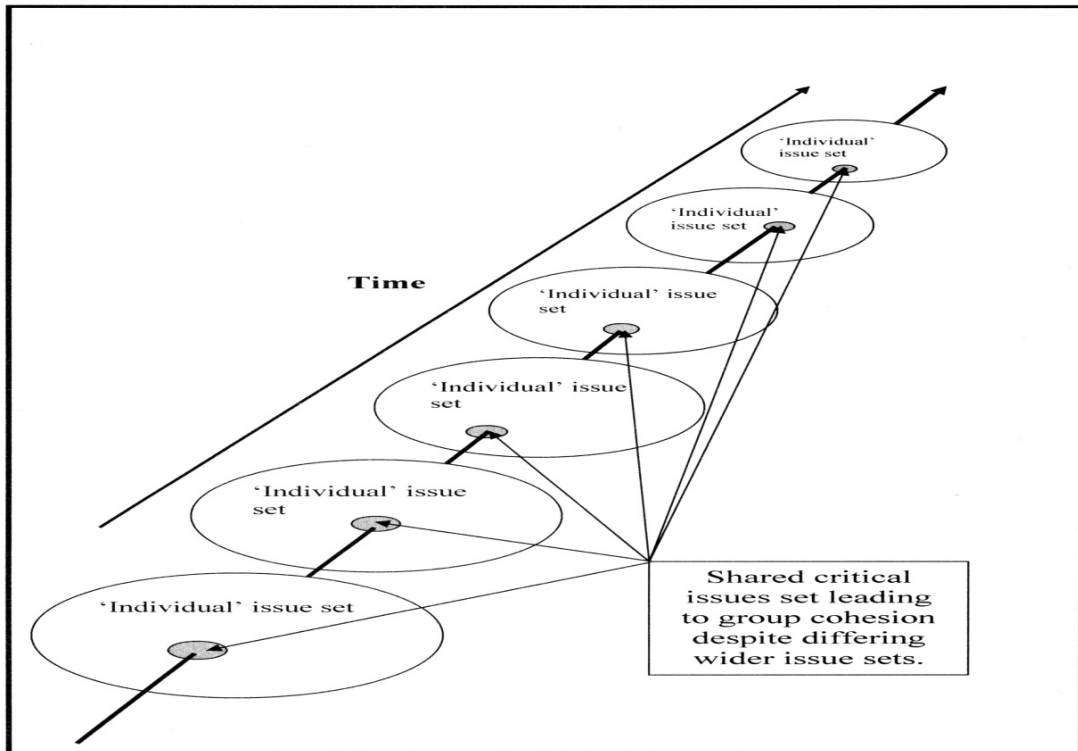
'Individual' issue set

'Individual' issue set

Time

'Individual' issue set

'Individual' issue set

'Individual' issue set

'Individual' issue set

Shared critical issues set leading to group cohesion despite differing wider issue sets.